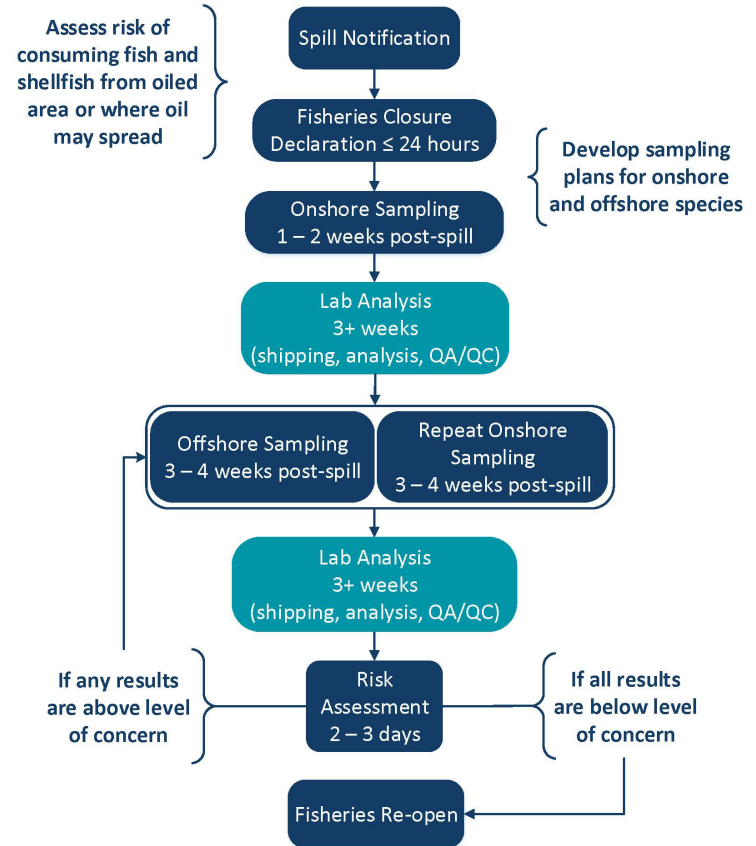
Assess risk of consuming fish and shellfish from oiled area or where oil may spread

Spill Notification

Fisheries Closure Declaration ≤ 24 hours

Develop sampling plans for onshore and offshore species

Onshore Sampling
1 – 2 weeks post-spill

Lab Analysis
3+ weeks
(shipping, analysis, QA/QC)

Offshore Sampling
3 – 4 weeks post-spill

Repeat Onshore Sampling
3 – 4 weeks post-spill

Lab Analysis
3+ weeks
(shipping, analysis, QA/QC)

If any results are above level of concern

Risk Assessment
2 – 3 days

If all results are below level of concern

Fisheries Re-open